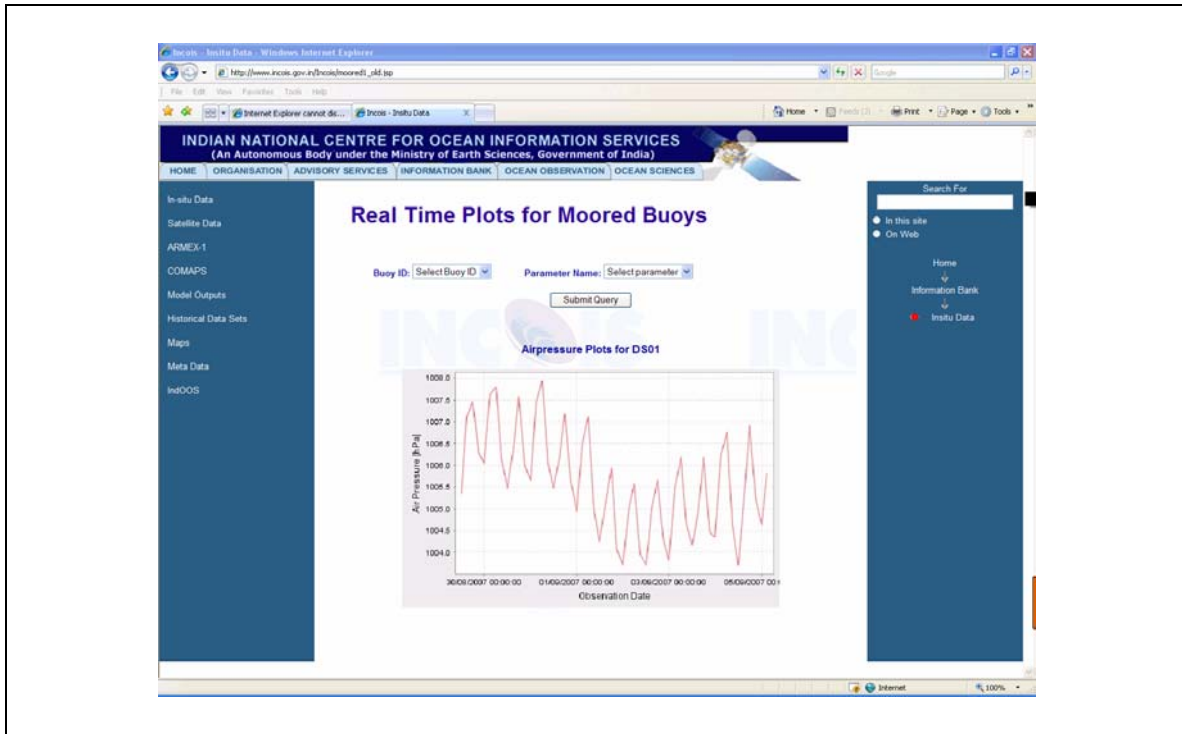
Incois - Insitu Data - Windows Internet Explorer

http://www.incois.gov.in/Incois/moored1_old.jsp

File Edit View Favorites Tools Help

Internet Explorer cannot dis... Incois - Insitu Data

Home Feeds Print Page Tools

INDIAN NATIONAL CENTRE FOR OCEAN INFORMATION SERVICES
(An Autonomous Body under the Ministry of Earth Sciences, Government of India)

HOME ORGANISATION ADVISORY SERVICES INFORMATION BANK OCEAN OBSERVATION OCEAN SCIENCES

In-situ Data
Satellite Data
ARMEX-1
COMAPS
Model Outputs
Historical Data Sets
Maps
Meta Data
IndOOS

Real Time Plots for Moored Buoys

Buoy ID: Select Buoy ID Parameter Name: Select parameter

Submit Query

Airpressure Plots for DS01

1008.0
1007.5
1007.0
1006.5
1006.0
1005.5
1005.0
1004.5
1004.0

Air Pressure [h-Pa]

30/08/2007 00:00:00 01/09/2007 00:00:00 03/09/2007 00:00:00 05/09/2007 00:0

Observation Date

Search For
In this site
On Web

Home
Information Bank
Insitu Data

Internet 100%